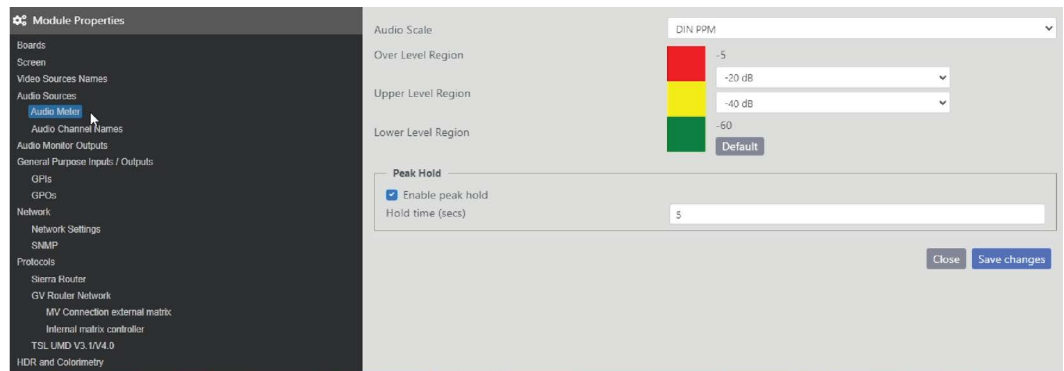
Module Properties
Boards
Screen
Video Sources Names
Audio Sources
Audio Meter
Audio Channel Names
Audio Monitor Outputs
General Purpose Inputs / Outputs
GPIs
GPOs
Network
Network Settings
SNMP
Protocols
Sierra Router
GV Router Network
MV Connection external matrix
Internal matrix controller
TSL UMD V3.1/V4.0
HDR and Colorimetry

Audio Scale
DIN PPM
Over Level Region
-5
-20 dB
Upper Level Region
-40 dB
Lower Level Region
-60
Default

Peak Hold
Enable peak hold
Hold time (secs)
5

Close
Save changes